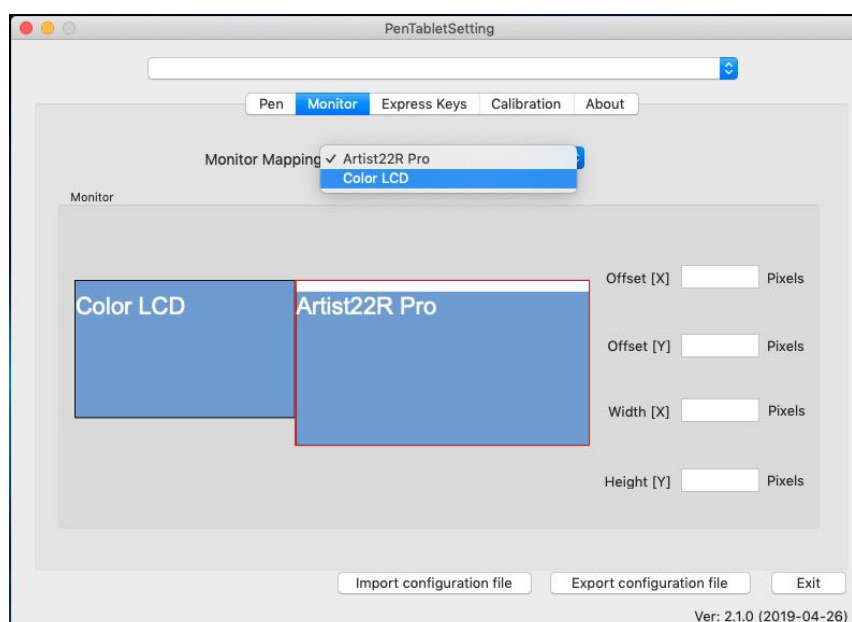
PenTabletSetting

Pen | Monitor | Express Keys | Calibration | About

Monitor Mapping ✓ Artist22R Pro
Color LCD

Monitor

Color LCD

Artist22R Pro

Offset [X] Pixels

Offset [Y] Pixels

Width [X] Pixels

Height [Y] Pixels

Import configuration file | Export configuration file | Exit

Ver: 2.1.0 (2019-04-26)